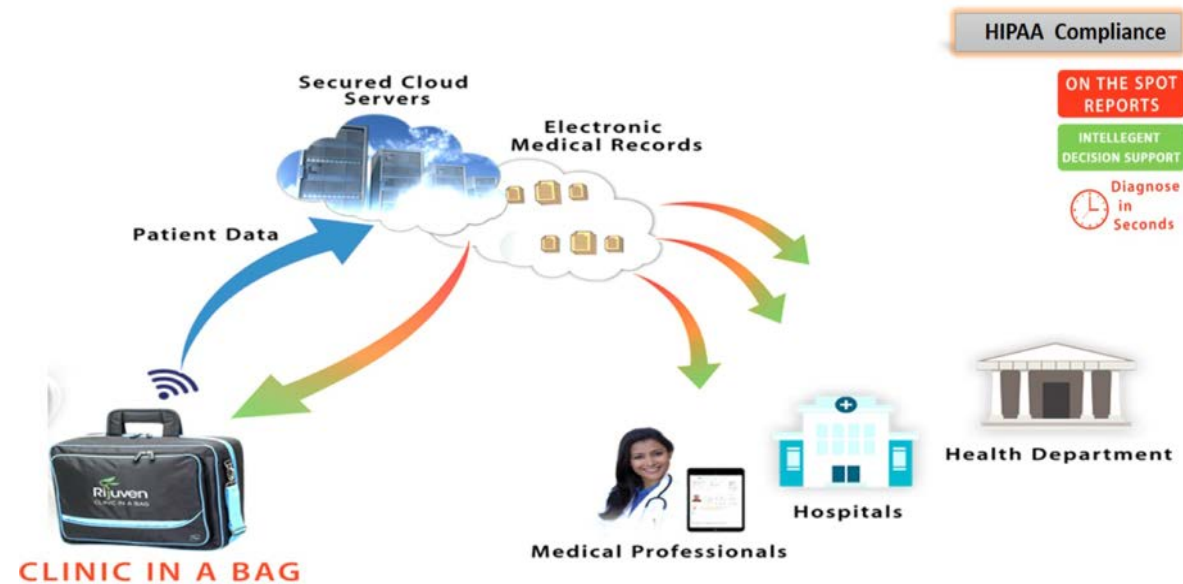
HIPAA Compliance

ON THE SPOT REPORTS

INTELLEGENT DECISION SUPPORT

Diagnose in Seconds

Secured Cloud Servers

Electronic Medical Records

Patient Data

Rijuven
CLINIC IN A BAG

CLINIC IN A BAG

Medical Professionals

Hospitals

Health Department